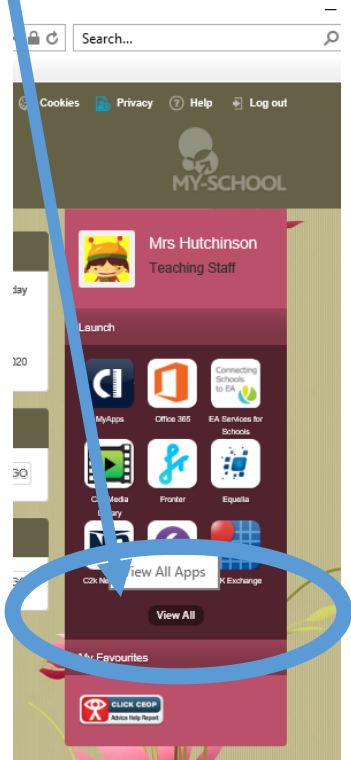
Search...

Cookies Privacy Help Log out

MY-SCHOOL

day

20

GO

Mrs Hutchinson
Teaching Staff

Launch

MyApps
Office 365
Connecting Schools to EA
EA Services for Schools
C2k Media Library
Fronter
Equella
C2k Ne
View All Apps
K Exchange

View All

My Favourites

CLICK CEOP
Advice Help Report